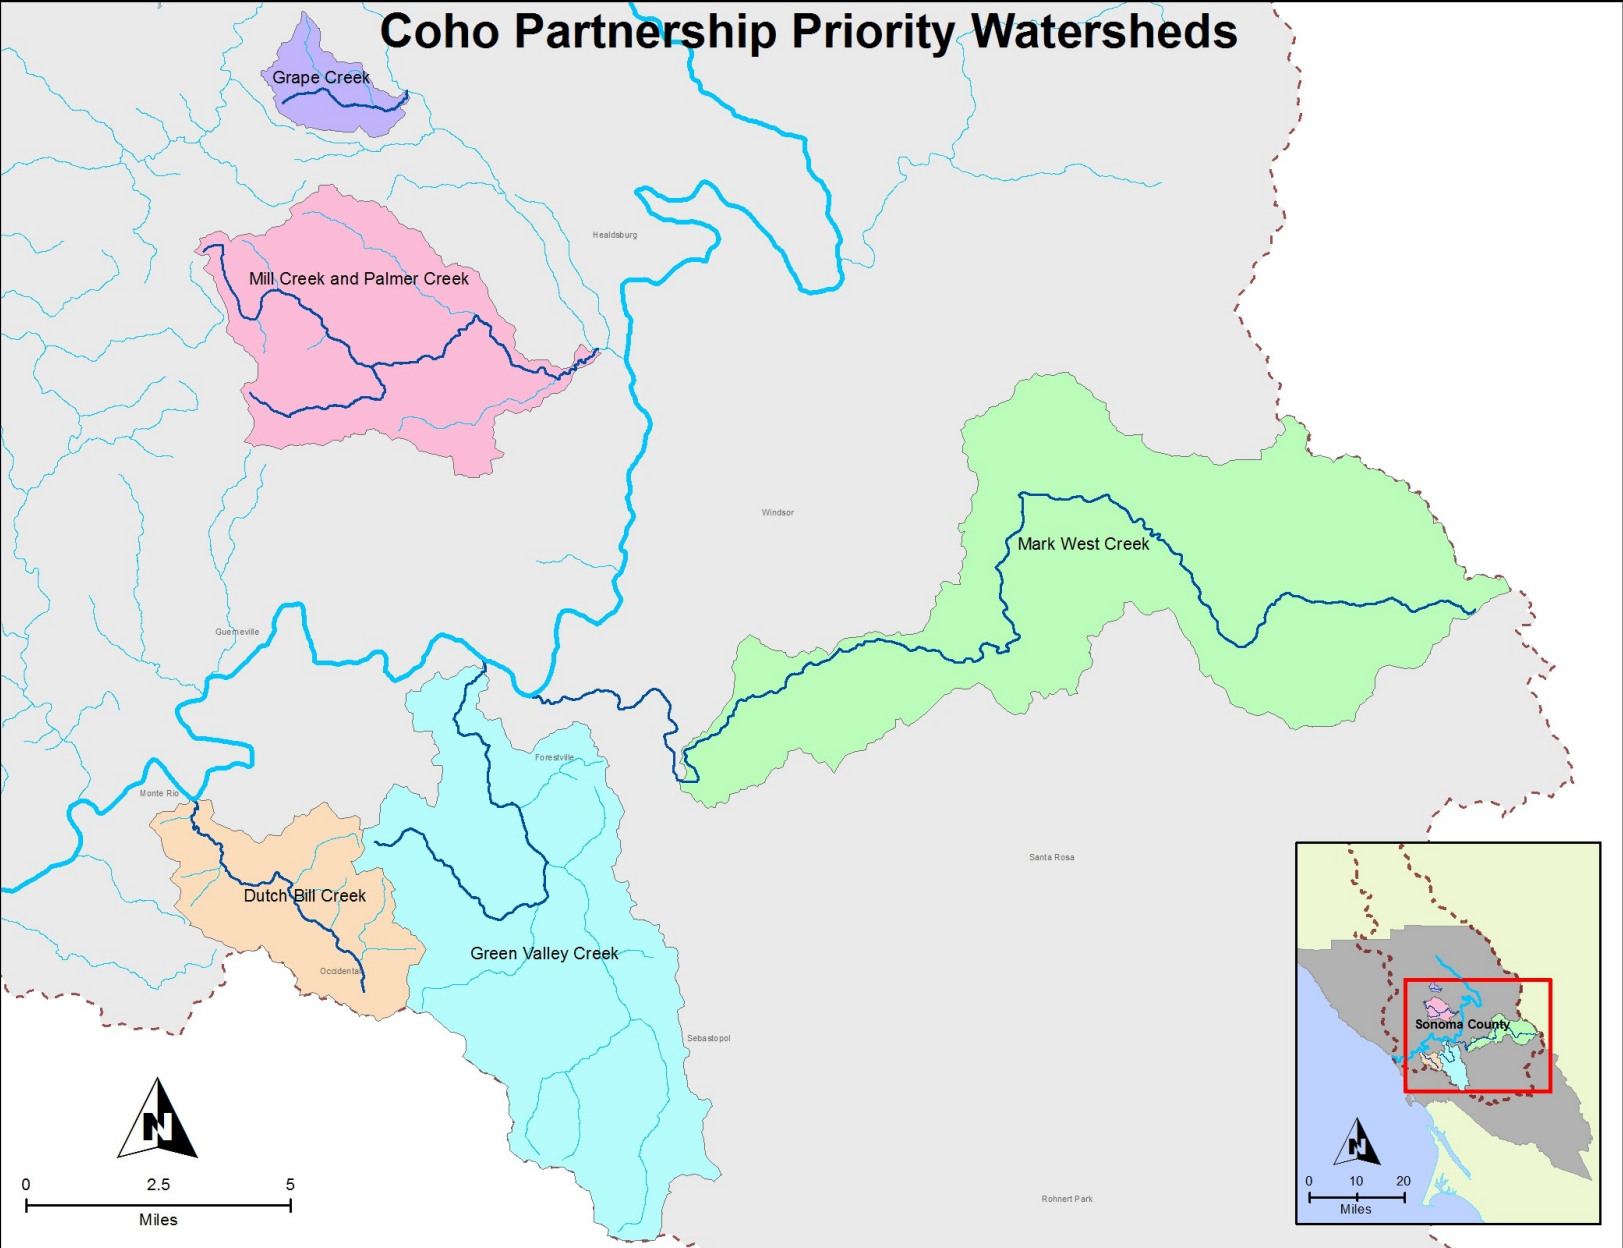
Coho Partnership Priority Watersheds

Grape Creek

Healdsburg

Mill Creek and Palmer Creek

Windsor

Mark West Creek

Guerneville

Forestville

Monte Rio

Santa Rosa

Dutch Bill Creek

Green Valley Creek

Occidental

Sebastopol

Rohnert Park

N

0 2.5 5
Miles

Sonoma County

N

0 10 20
Miles